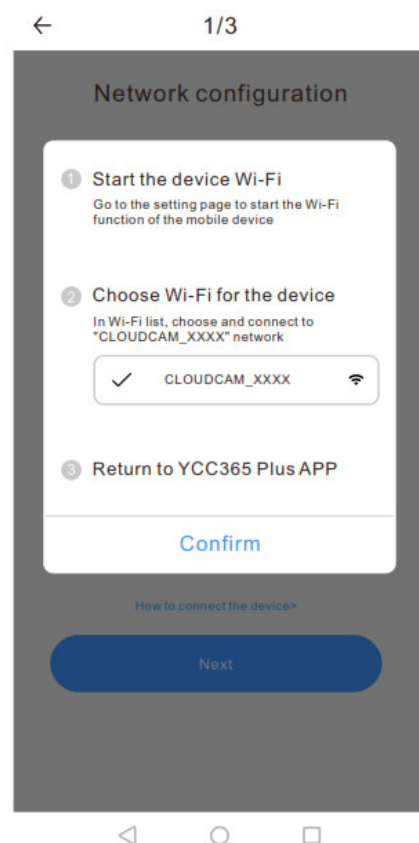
←
1/3

Network configuration

1 Start the device Wi-Fi
Go to the setting page to start the Wi-Fi function of the mobile device

2 Choose Wi-Fi for the device
In Wi-Fi list, choose and connect to "CLOUDCAM_XXXX" network

✓ CLOUDCAM_XXXX

3 Return to YCC365 Plus APP

Confirm

How to connect the device>

Next